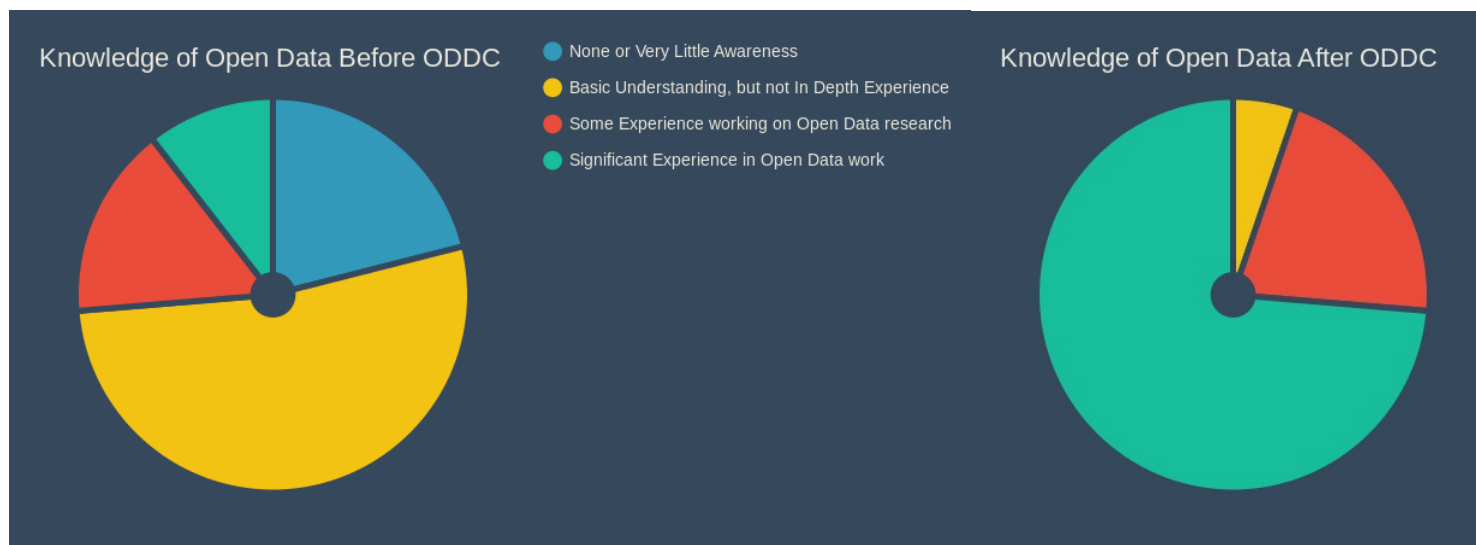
Knowledge of Open Data Before ODDC

None or Very Little Awareness
Basic Understanding, but not In Depth Experience
Some Experience working on Open Data research
Significant Experience in Open Data work

Knowledge of Open Data After ODDC